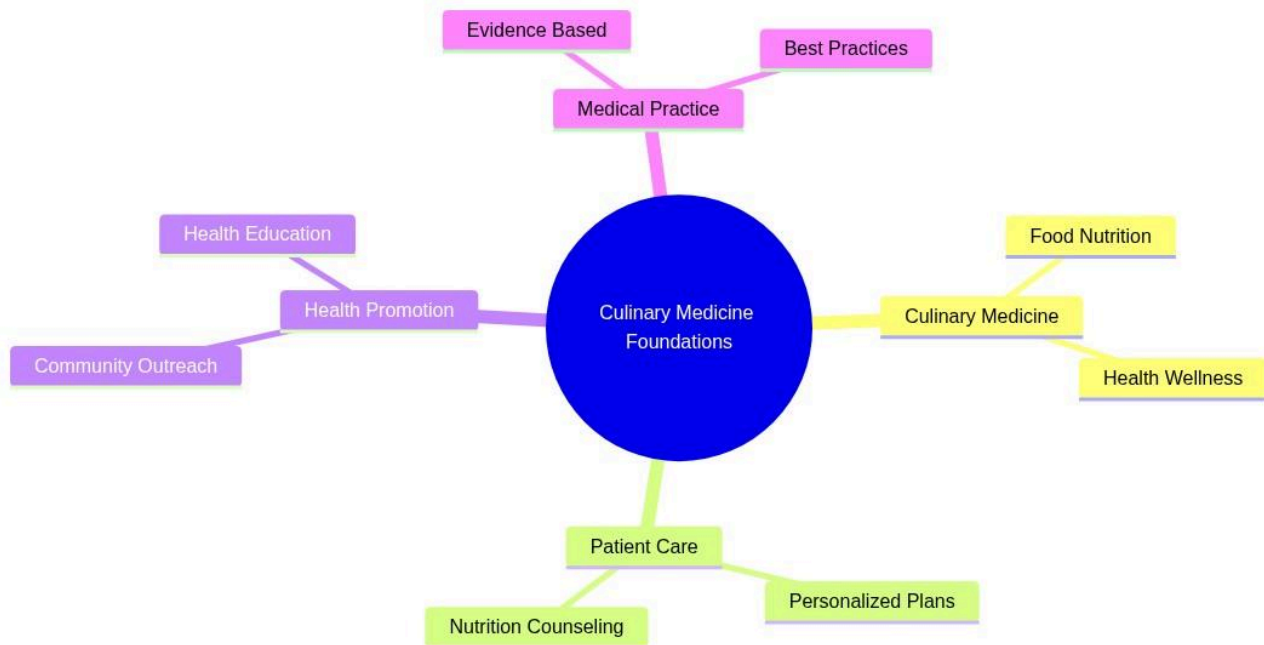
Evidence Based
Best Practices
Medical Practice
Health Education
Health Promotion
Community Outreach
Culinary Medicine Foundations
Food Nutrition
Culinary Medicine
Health Wellness
Patient Care
Personalized Plans
Nutrition Counseling